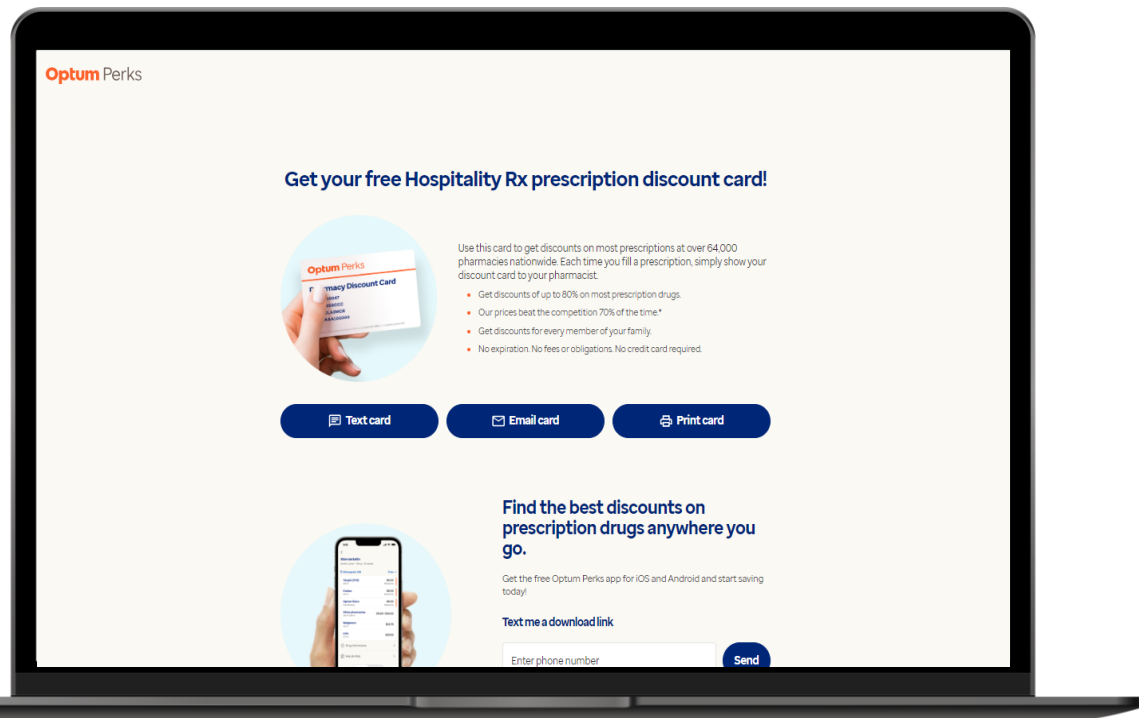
Optum Perks

Get your free Hospitality Rx prescription discount card!

Optum Perks
Pharmacy Discount Card

Use this card to get discounts on most prescriptions at over 64,000 pharmacies nationwide. Each time you fill a prescription, simply show your discount card to your pharmacist.

- Get discounts of up to 80% on most prescription drugs.
- Our prices beat the competition 70% of the time.*
- Get discounts for every member of your family.
- No expiration. No fees or obligations. No credit card required.

Text card
Email card
Print card

Find the best discounts on prescription drugs anywhere you go.

Get the free Optum Perks app for iOS and Android and start saving today!

Text me a download link

Enter phone number
Send